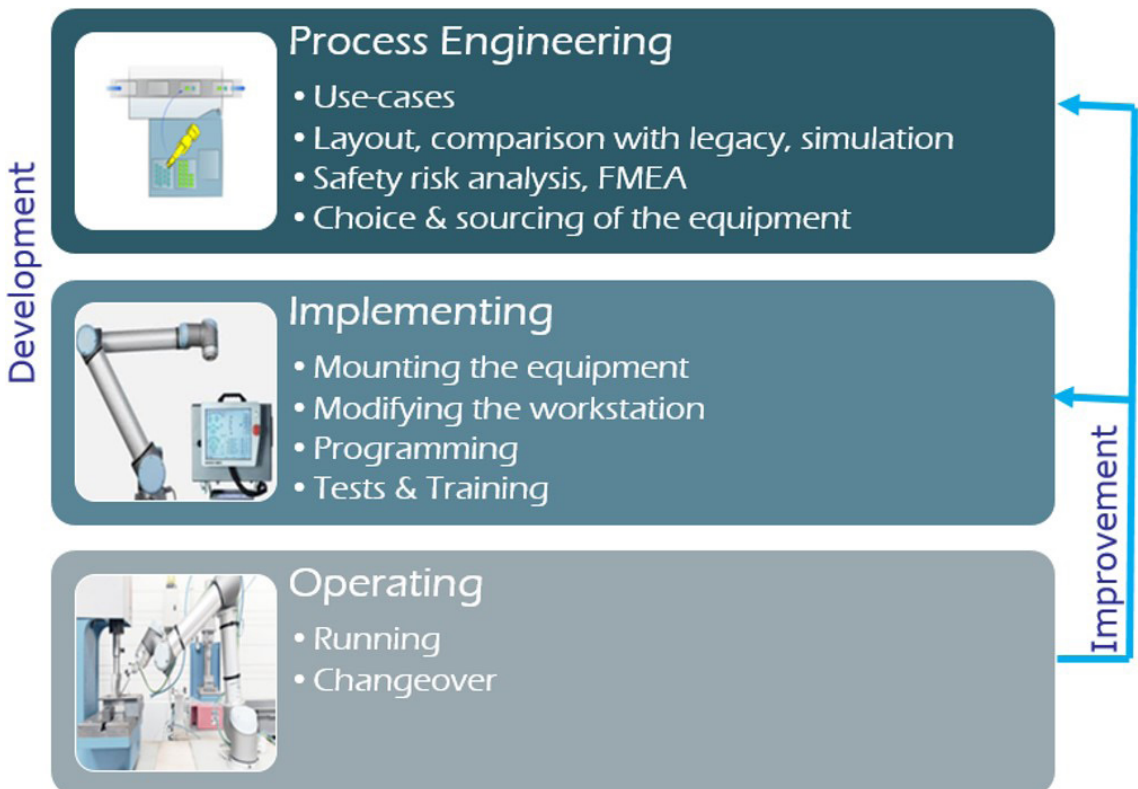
Development

Process Engineering
• Use-cases
• Layout, comparison with legacy, simulation
• Safety risk analysis, FMEA
• Choice & sourcing of the equipment

Implementing
• Mounting the equipment
• Modifying the workstation
• Programming
• Tests & Training

Operating
• Running
• Changeover

Improvement